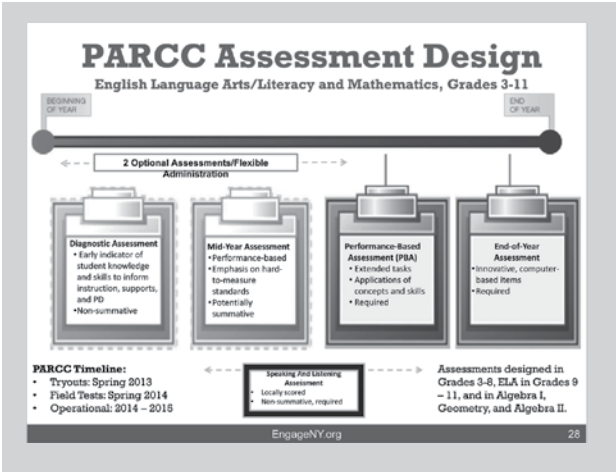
PARCC Assessment Design

English Language Arts/Literacy and Mathematics, Grades 3-11

BEGINNING OF YEAR

END OF YEAR

2 Optional Assessments/Flexible Administration

Diagnostic Assessment
• Early indicator of student knowledge and skills to inform instruction, supports, and PD
•Non-summative

Mid-Year Assessment
•Performance-based
•Emphasis on hard-to-measure standards
•Potentially summative

Performance-Based Assessment (PBA)
• Extended tasks
• Applications of concepts and skills
• Required

End-of-Year Assessment
•Innovative, computer-based items
•Required

PARCC Timeline:
• Tryouts: Spring 2013
• Field Tests: Spring 2014
• Operational: 2014 – 2015

Speaking And Listening Assessment
• Locally scored
• Non-summative, required

Assessments designed in Grades 3-8, ELA in Grades 9 – 11, and in Algebra I, Geometry, and Algebra II.

EngageNY.org

28